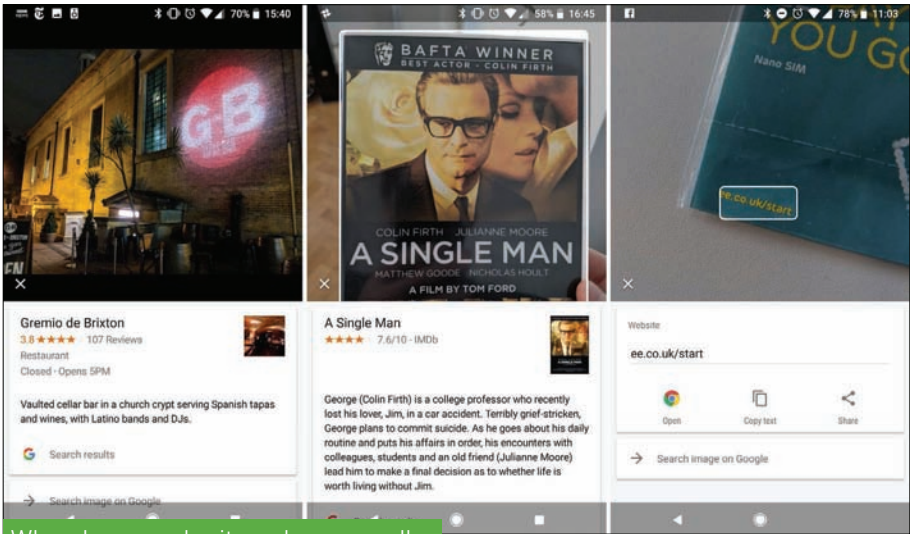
70% 15:40

G-B

EN

×

Gremio de Brixton
3.8 ★★★★ 107 Reviews
Restaurant
Closed · Opens 5PM

Vaulted cellar bar in a church crypt serving Spanish tapas and wines, with Latino bands and DJs.

G Search results

→ Search image on Google

58% 16:45

BAFTA WINNER
BEST ACTOR · COLIN FIRTH

COLIN FIRTH JULIANNE MOORE
A SINGLE MAN
MATTHEW GOODE NICHOLAS HOULT
A FILM BY TOM FORD

×

A Single Man
★★★★ 7.6/10 · IMDb

George (Colin Firth) is a college professor who recently lost his lover, Jim, in a car accident. Terribly grief-stricken, George plans to commit suicide. As he goes about his daily routine and puts his affairs in order, his encounters with colleagues, students and an old friend (Julianne Moore) lead him to make a final decision as to whether life is worth living without Jim.

78% 11:03

YOU G
Nano SIM

ee.co.uk/start

×

Website
ee.co.uk/start

Open Copy text Share

→ Search image on Google

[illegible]